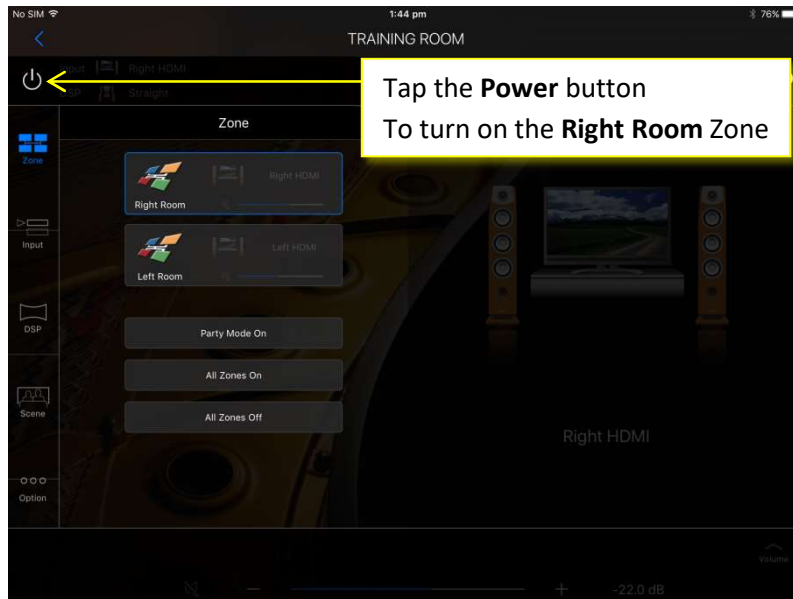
No SIM
1:44 pm
76%

TRAINING ROOM

Input Right HDMI
DSP Straight

Tap the **Power** button
To turn on the **Right Room** Zone

Zone

Zone

Right HDMI
Right Room

Input

Left HDMI
Left Room

DSP

Party Mode On

All Zones On

Scene

All Zones Off

Right HDMI

Option

Volume

−
+
-22.0 dB